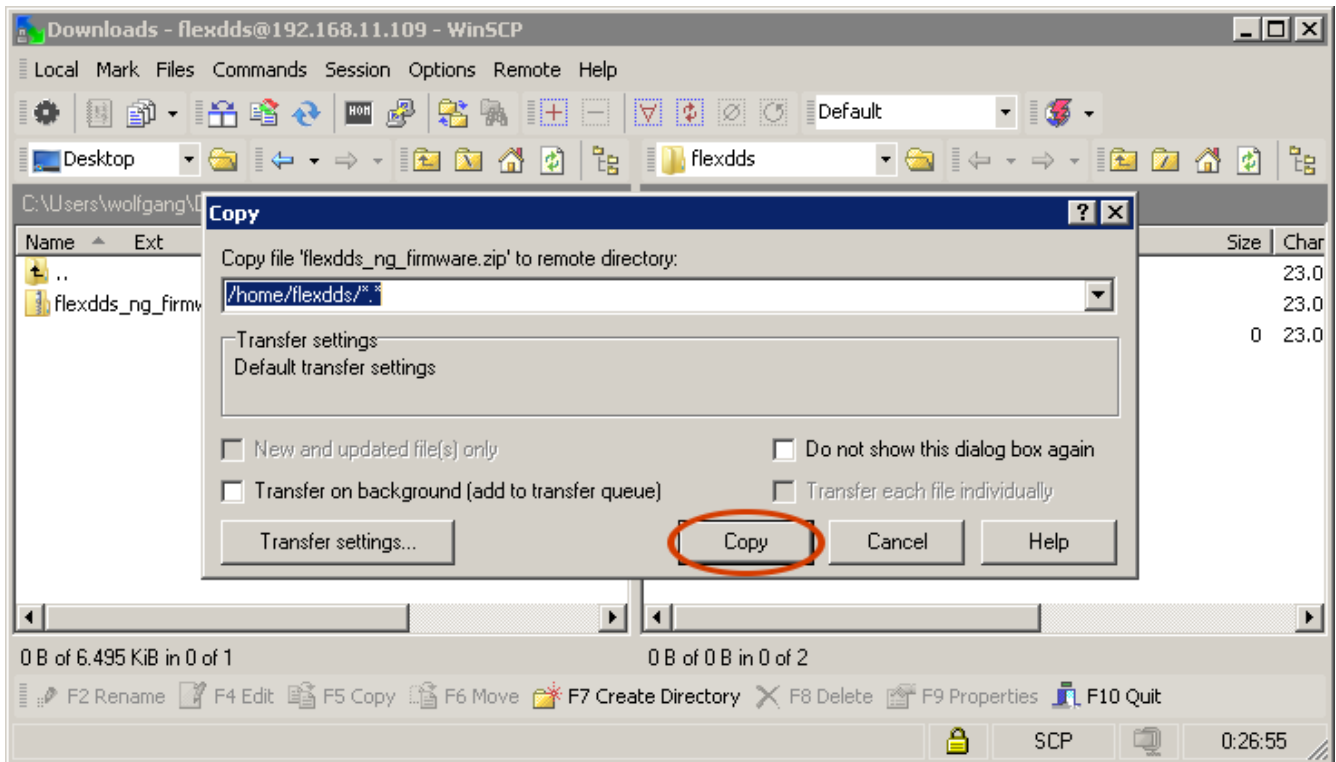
Downloads - flexdds@192.168.11.109 - WinSCP

Local Mark Files Commands Session Options Remote Help

Default

Desktop

flexdds

C:\Users\wolfgang\D

Name Ext

..

flexdds_ng_firmw

Size Char

23.0

23.0

0 23.0

Copy

Copy file 'flexdds_ng_firmware.zip' to remote directory:

/home/flexdds/*.*

Transfer settings

Default transfer settings

New and updated file(s) only

Do not show this dialog box again

Transfer on background (add to transfer queue)

Transfer each file individually

Transfer settings...

Copy

Cancel

Help

0 B of 6.495 KiB in 0 of 1

0 B of 0 B in 0 of 2

F2 Rename F4 Edit F5 Copy F6 Move F7 Create Directory F8 Delete F9 Properties F10 Quit

SCP

0:26:55